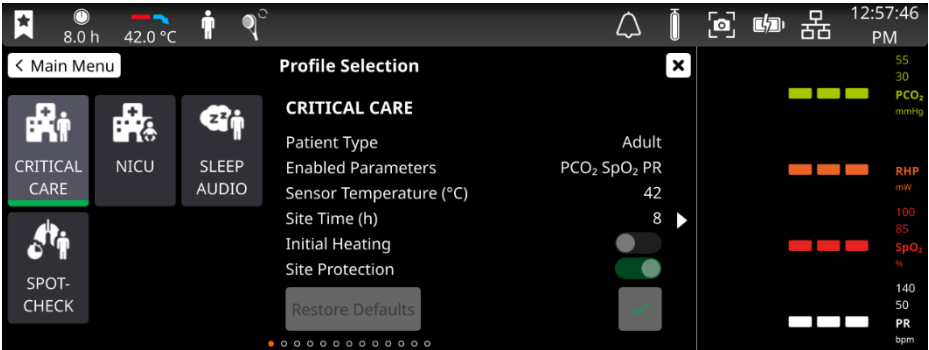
8.0 h 42.0 °C

12:57:46 PM

< Main Menu

Profile Selection

CRITICAL CARE

NICU

SLEEP AUDIO

SPOT-CHECK

CRITICAL CARE

| | |
|---|---|
| Patient Type | Adult |
| Enabled Parameters | $PCO_2$ $SpO_2$ PR |
| Sensor Temperature (°C) | 42 |
| Site Time (h) | 8 |
| Initial Heating | |
| Site Protection | |

Restore Defaults

55
30
$PCO_2$
mmHg

RHP
mW

100
85
$SpO_2$
%

140
50
PR
bpm